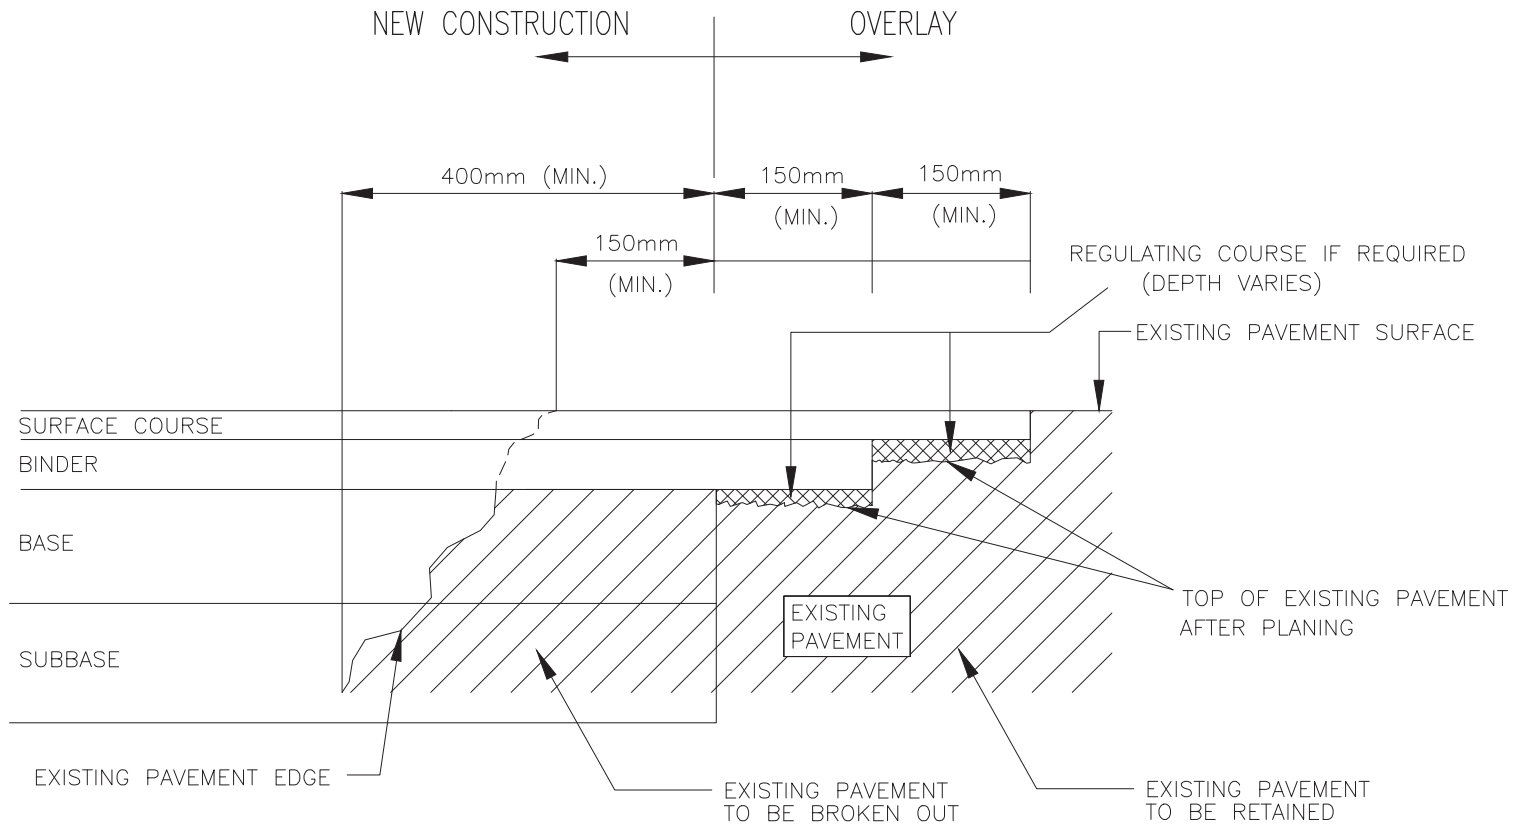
NEW CONSTRUCTION

OVERLAY

400mm (MIN.)

150mm (MIN.)

150mm (MIN.)

150mm (MIN.)

REGULATING COURSE IF REQUIRED (DEPTH VARIES)

EXISTING PAVEMENT SURFACE

SURFACE COURSE

BINDER

BASE

SUBBASE

EXISTING PAVEMENT

TOP OF EXISTING PAVEMENT AFTER PLANING

EXISTING PAVEMENT EDGE

EXISTING PAVEMENT TO BE BROKEN OUT

EXISTING PAVEMENT TO BE RETAINED